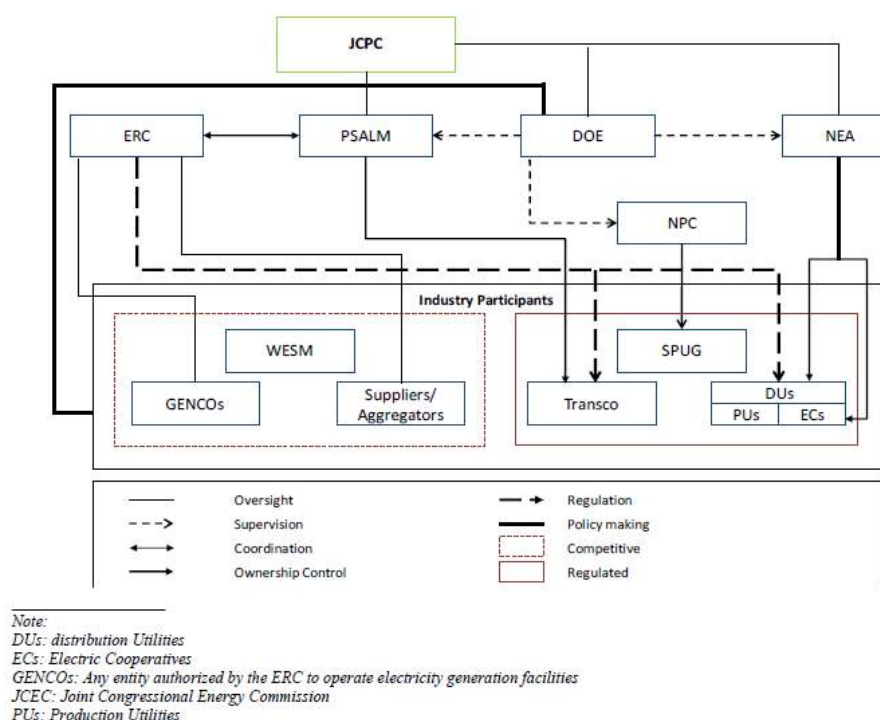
JCPC

ERC

PSALM

DOE

NEA

NPC

Industry Participants

WESM

GENCOs

Suppliers/ Aggregators

SPUG

Transco

DUs

PUs

ECs

Oversight

Supervision

Coordination

Ownership Control

Regulation

Policy making

Competitive

Regulated

Note:
DUs: distribution Utilities
ECs: Electric Cooperatives
GENCOs: Any entity authorized by the ERC to operate electricity generation facilities
JCEC: Joint Congressional Energy Commission
PUs: Production Utilities